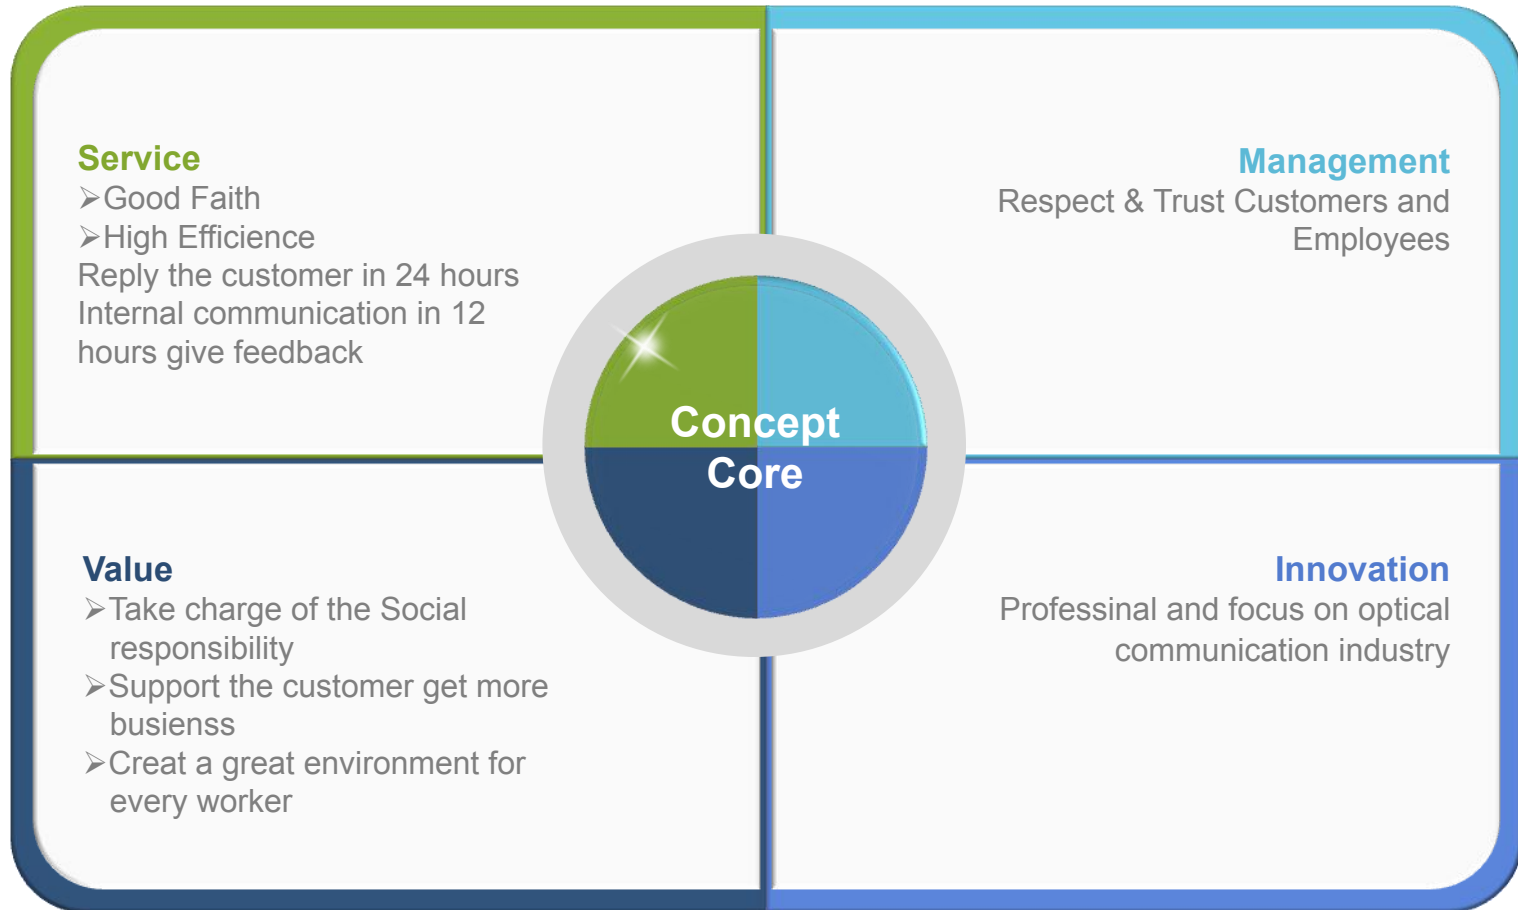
Service
➢Good Faith
➢High Efficience
Reply the customer in 24 hours
Internal communication in 12 hours give feedback

Management
Respect & Trust Customers and Employees

Concept Core

Value
➢Take charge of the Social responsibility
➢Support the customer get more busienss
➢Creat a great environment for every worker

Innovation
Professinal and focus on optical communication industry